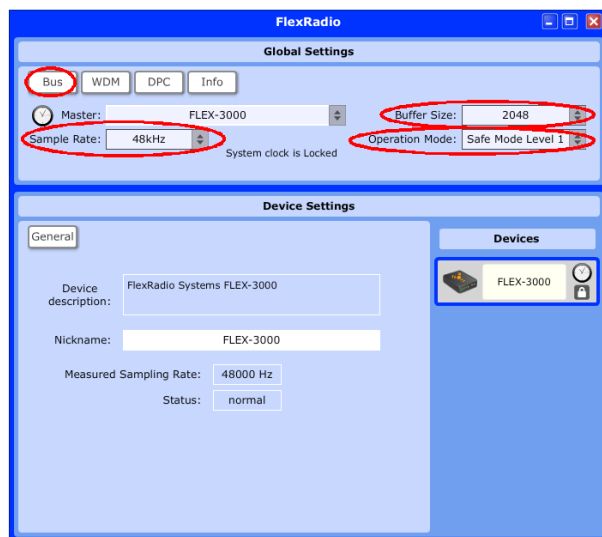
FlexRadio

Global Settings

Bus
WDM
DPC
Info

Master: FLEX-3000

Buffer Size: 2048

Sample Rate: 48kHz

Operation Mode: Safe Mode Level 1

System clock is Locked

Device Settings

General

Device description: FlexRadio Systems FLEX-3000

Nickname: FLEX-3000

Measured Sampling Rate: 48000 Hz

Status: normal

Devices

FLEX-3000